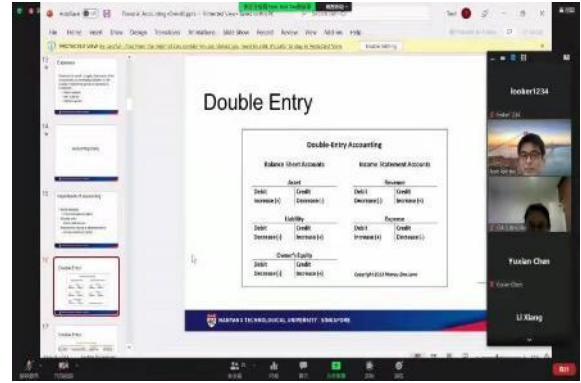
Double Entry

Double-Entry Accounting

Balance Sheet Accounts

Income Statement Accounts

Asset

| Debit | Credit |
|---|---|
| Increase (+) | Decrease (-) |

Liability

| Debit | Credit |
|---|---|
| Decrease (-) | Increase (+) |

Owner's Equity

| Debit | Credit |
|---|---|
| Decrease (-) | Increase (+) |

Revenue

| Debit | Credit |
|---|---|
| Decrease (-) | Increase (+) |

Expense

| Debit | Credit |
|---|---|
| Increase (+) | Decrease (-) |

Copyright 2013 Money-Zine.com

NANYANG TECHNOLOGICAL UNIVERSITY SINGAPORE

Double Entry

looker1234

Yuxian Chen

Li Xiang

File Home Insert Draw Design Transitions Animations Slide Show Record Review View Add-ins Help

PROTECTED VIEW

Enable Editing